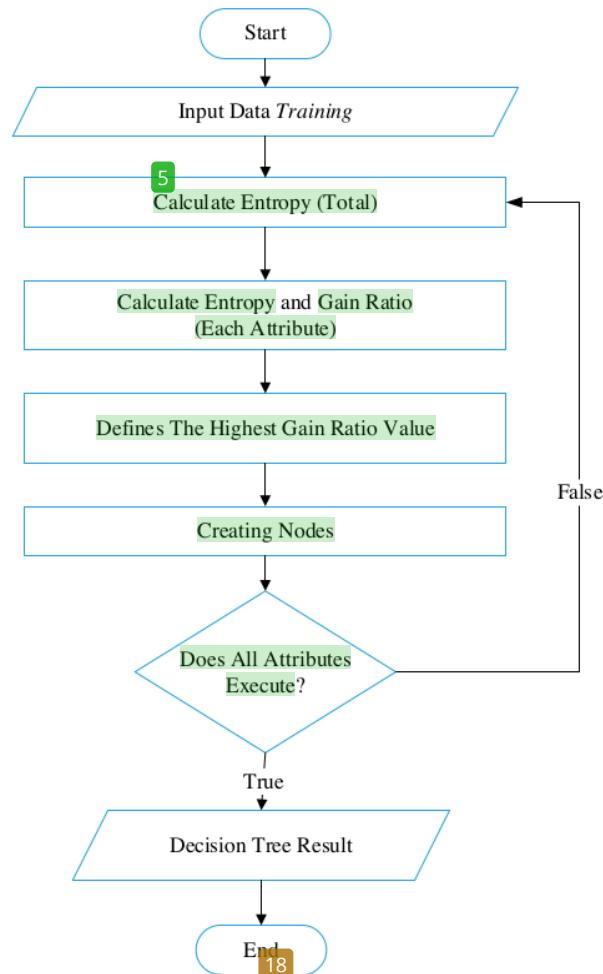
Start

Input Data *Training*

5

Calculate Entropy (Total)

Calculate Entropy and Gain Ratio (Each Attribute)

Defines The Highest Gain Ratio Value

Creating Nodes

Does All Attributes Execute?

False

True

Decision Tree Result

End

18